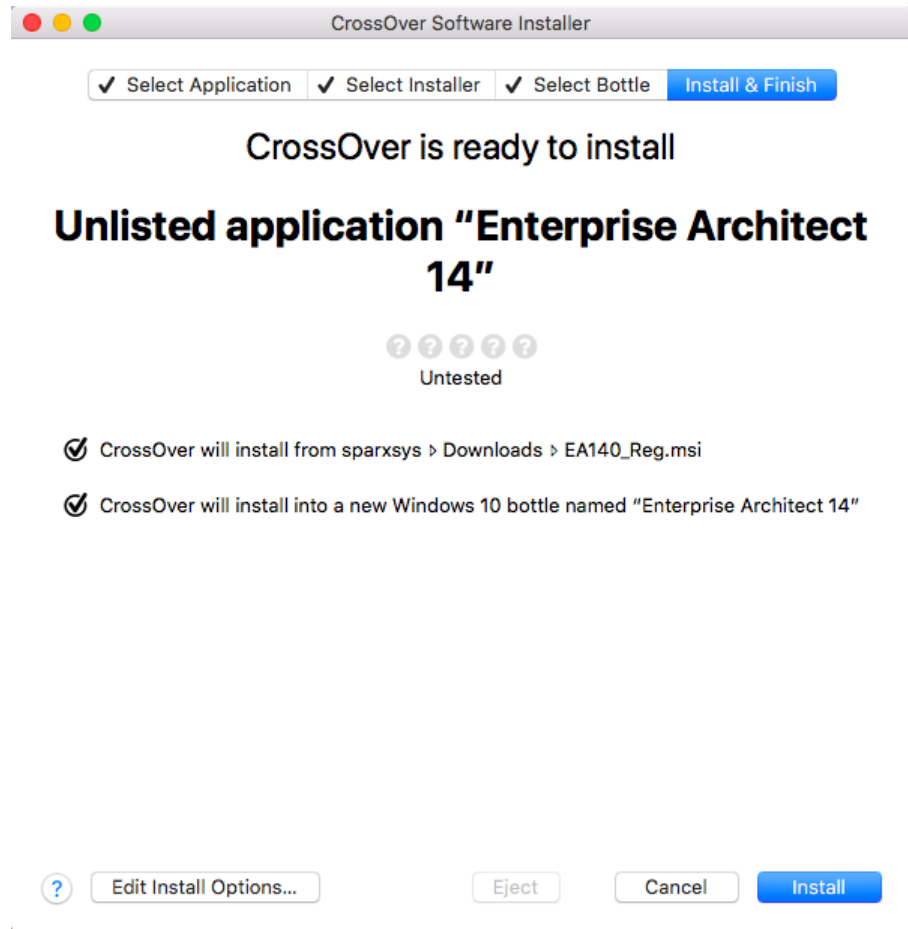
CrossOver Software Installer

✓ Select Application | ✓ Select Installer | ✓ Select Bottle | Install & Finish

CrossOver is ready to install

Unlisted application "Enterprise Architect 14"

Untested

CrossOver will install from sparxsys ▹ Downloads ▹ EA140_Reg.msi

CrossOver will install into a new Windows 10 bottle named "Enterprise Architect 14"

?

Edit Install Options...

Eject

Cancel

Install